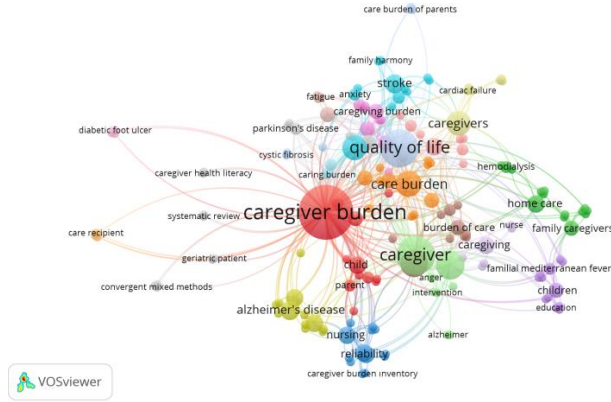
care burden of parents

family harmony

stroke

cardiac failure

fatigue

anxiety

caregiving burden

caregivers

diabetic foot ulcer

parkinson's disease

quality of life

cystic fibrosis

caring burden

hemodialysis

caregiver health literacy

care burden

systematic review

caregiver burden

home care

burden of care

care recipient

nurse

family caregivers

caregiving

caregiver

geriatric patient

familial mediterranean fever

child

anger

convergent mixed methods

parent

intervention

children

alzheimer's disease

education

nursing

alzheimer

reliability

caregiver burden inventory

VOSviewer